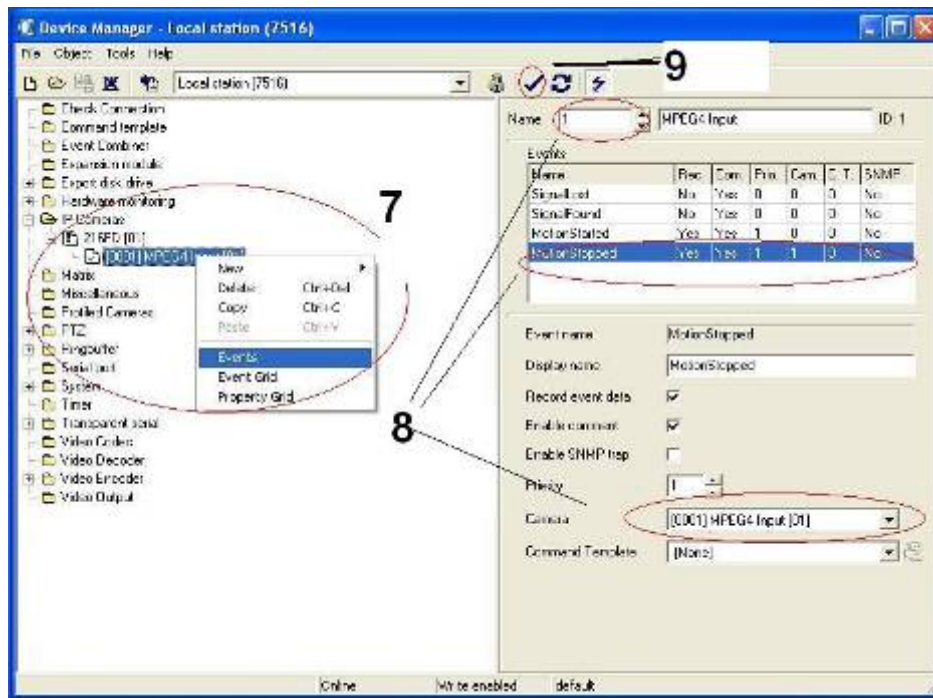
Device Manager - Local station (7516)

File Object Tools Help

Local station (7516)

9

Check Connection
Command template
Event Combiner
Expansion module
Export disk drive
Hardware-monitoring
IP Devices
21 BFD [01]
[0001] MPEG4 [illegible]
Matrix
Miscellaneous
Profiled Cameras
PTZ
Fingerprinter
Serial port
System
Timer
Transparent serial
Video Codec
Video Decoder
Video Encoder
Video Output

7

New
Delete Ctrl+Del
Copy Ctrl+C
Paste Ctrl+V
Events
Event Grid
Property Grid

Name 1 MPEG4 Input ID: 1

Events

| Name | Rec. | Com. | Pri. | Cam. | C. T. | SNMP |
|---|---|---|---|---|---|---|
| SignalLost | No | Yes | 0 | 0 | 0 | No |
| SignalFound | No | Yes | 0 | 0 | 0 | No |
| MotionStarted | Yes | Yes | 1 | 0 | 0 | No |
| MotionStopped | Yes | Yes | 1 | 1 | 0 | No |

8

Event name MotionStopped
Display name MotionStopped
Record event data
Enable comment
Enable SNMP trap
Priority 1
Camera [0001] MPEG4 Input [01]
Command Template [None]

Online Write enabled default